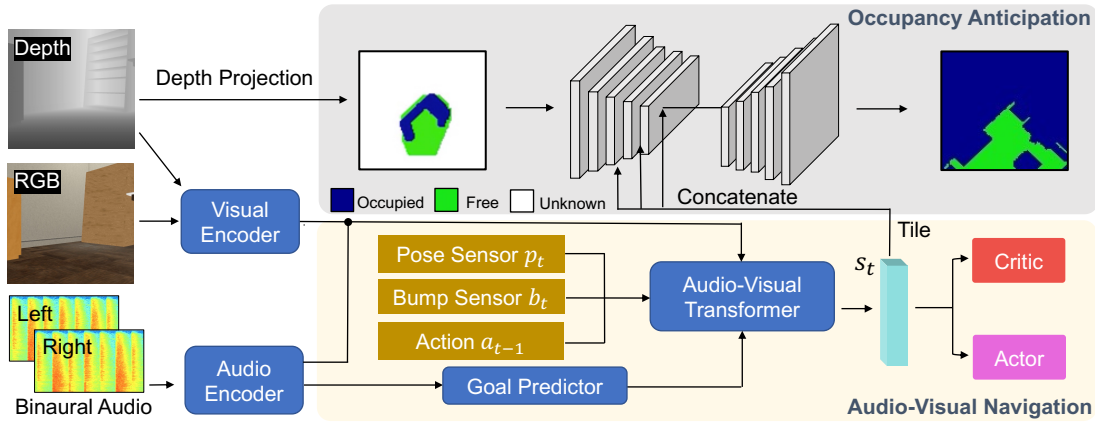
Occupancy Anticipation

Depth

Depth Projection

RGB

Occupied Free Unknown

Concatenate

Tile

Visual Encoder

Pose Sensor $p_t$

Bump Sensor $b_t$

Action $a_{t-1}$

Audio-Visual Transformer

$s_t$

Critic

Actor

Left

Right

Binaural Audio

Audio Encoder

Goal Predictor

Audio-Visual Navigation